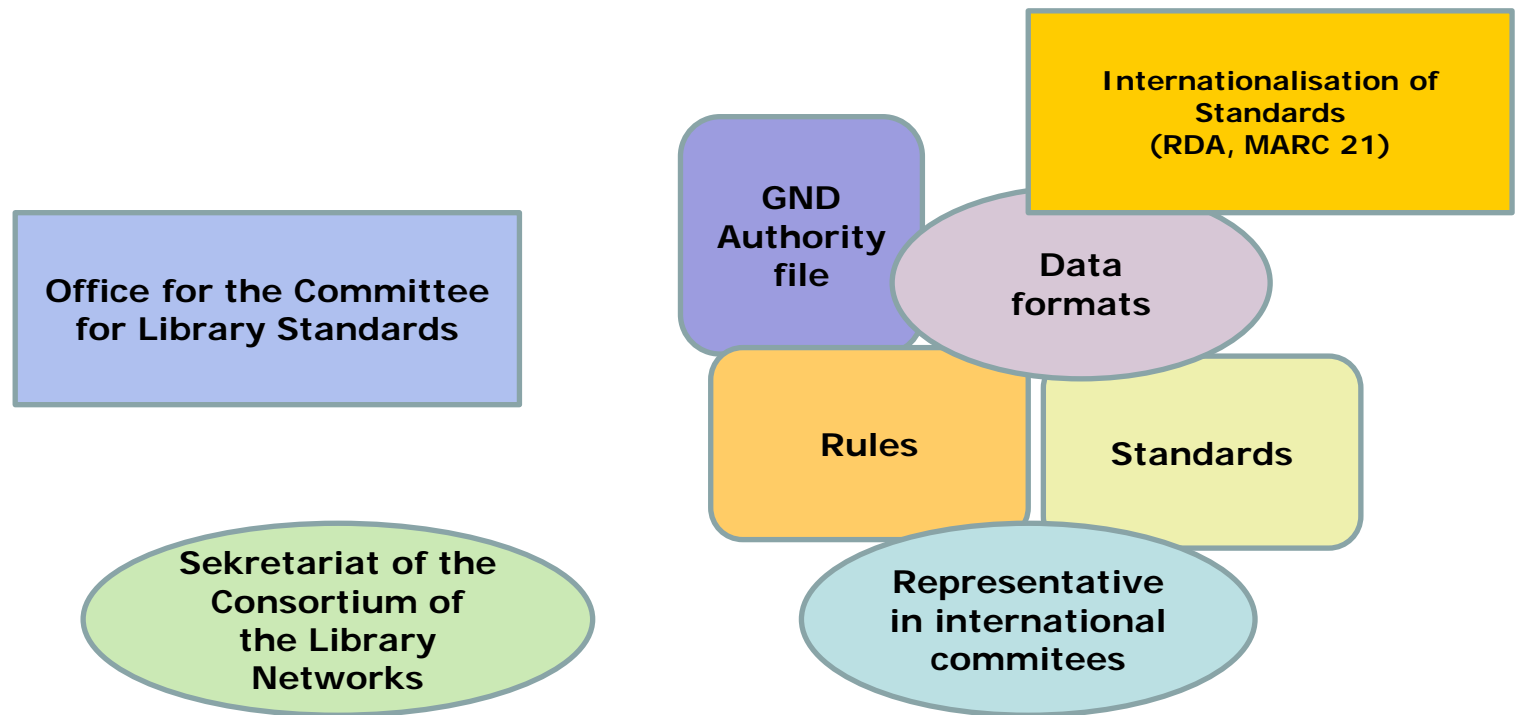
Office for the Committee for Library Standards

Sekretariat of the Consortium of the Library Networks

Internationalisation of Standards (RDA, MARC 21)

GND Authority file

Data formats

Rules

Standards

Representative in international commitees